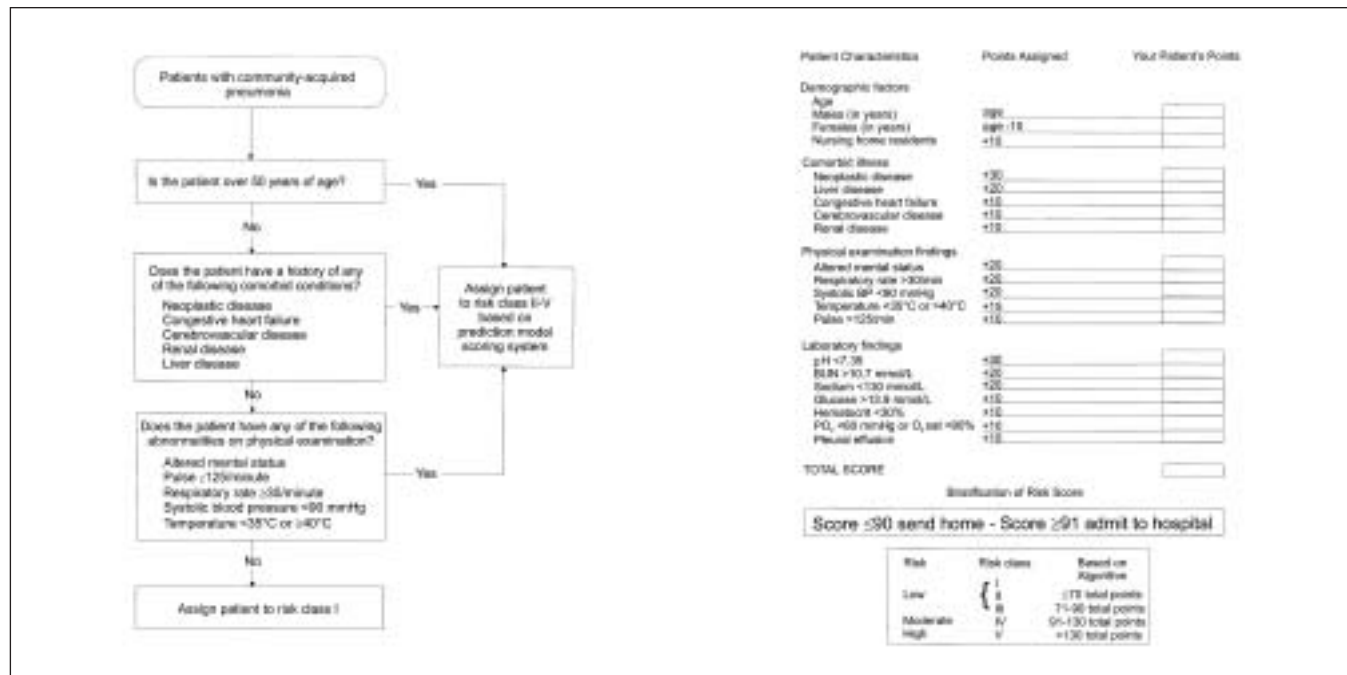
Patients with community-acquired pneumonia

Is the patient over 50 years of age?

Yes

No

Does the patient have a history of any of the following comorbid conditions?
Neoplastic disease
Congestive heart failure
Cerebrovascular disease
Renal disease
Liver disease

Yes

Assign patient to risk class II-V based on prediction model scoring system

No

Does the patient have any of the following abnormalities on physical examination?
Altered mental status
Pulse ≥125/minute
Respiratory rate ≥30/minute
Systolic blood pressure <90 mmHg
Temperature <35°C or ≥40°C

Yes

No

Assign patient to risk class I

| Patient Characteristics | Points Assigned | Your Patient's Points |
|---|---|---|
| Demographic factors | | |
| Age | | |
| Males (in years) | age | |
| Females (in years) | age -10 | |
| Nursing home residents | +10 | |
| Comorbid illness | | |
| Neoplastic disease | +30 | |
| Liver disease | +20 | |
| Congestive heart failure | +10 | |
| Cerebrovascular disease | +10 | |
| Renal disease | +10 | |
| Physical examination findings | | |
| Altered mental status | +20 | |
| Respiratory rate >30/min | +20 | |
| Systolic BP <90 mmHg | +20 | |
| Temperature <35°C or >40°C | +15 | |
| Pulse >125/min | +10 | |
| Laboratory findings | | |
| pH <7.35 | +30 | |
| BUN >10.7 mmol/L | +20 | |
| Sodium <130 mmol/L | +20 | |
| Glucose >13.9 mmol/L | +10 | |
| Hematocrit <30% | +10 | |
| $PO_2$ <60 mmHg or $O_2$ sat <90% | +10 | |
| Pleural effusion | +10 | |
| TOTAL SCORE | | |

Stratification of Risk Score

Score ≤90 send home - Score ≥91 admit to hospital

| Risk | Risk class | Based on Algorithm |
|---|---|---|
| Low | I | |
| | II | ≤70 total points |
| | III | 71-90 total points |
| Moderate | IV | 91-130 total points |
| High | V | >130 total points |